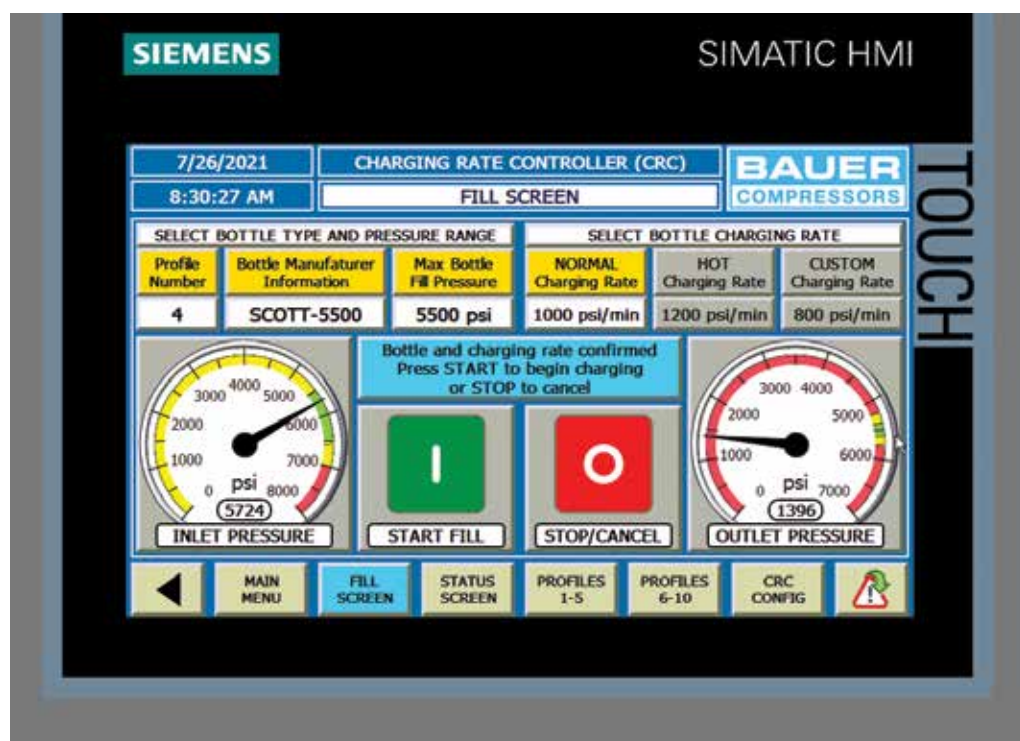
SIEMENS

SIMATIC HMI

TOUCH

7/26/2021

CHARGING RATE CONTROLLER (CRC)

BAUER COMPRESSORS

8:30:27 AM

FILL SCREEN

SELECT BOTTLE TYPE AND PRESSURE RANGE

SELECT BOTTLE CHARGING RATE

| Profile Number | Bottle Manufaturer Information | Max Bottle Fill Pressure | NORMAL Charging Rate | HOT Charging Rate | CUSTOM Charging Rate |
|---|---|---|---|---|---|
| 4 | SCOTT-5500 | 5500 psi | 1000 psi/min | 1200 psi/min | 800 psi/min |

0 1000 2000 3000 4000 5000 6000 7000 8000 psi 5724

INLET PRESSURE

Bottle and charging rate confirmed Press START to begin charging or STOP to cancel

I

START FILL

O

STOP/CANCEL

0 1000 2000 3000 4000 5000 6000 7000 psi 1396

OUTLET PRESSURE

MAIN MENU

FILL SCREEN

STATUS SCREEN

PROFILES 1-5

PROFILES 6-10

CRC CONFIG